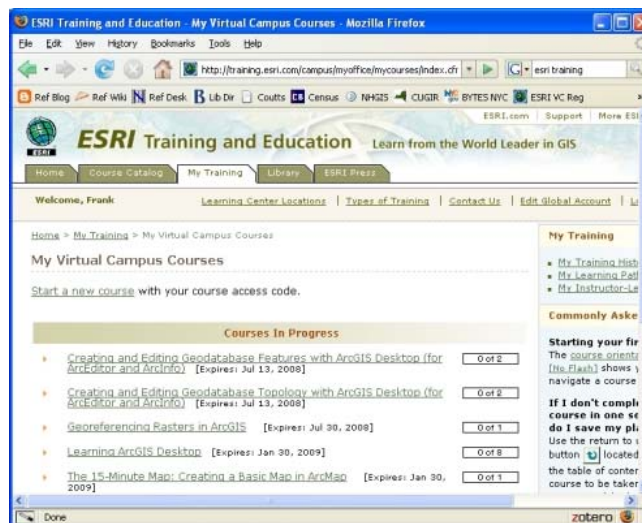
ESRI Training and Education - My Virtual Campus Courses - Mozilla Firefox

File Edit View History Bookmarks Tools Help

http://training.esri.com/campus/myoffice/mycourses/index.cfm

esri training

Ref Blog Ref Wiki Ref Desk Lib Dir Coutts Census NHGIS CUGIR BYTES NYC ESRI VC Reg

ESRI.com | Support | More ESI

ESRI Training and Education Learn from the World Leader in GIS

Home Course Catalog My Training Library ESRI Press

Welcome, Frank

Learning Center Locations | Types of Training | Contact Us | Edit Global Account | L

Home > My Training > My Virtual Campus Courses

My Virtual Campus Courses

Start a new course with your course access code.

Courses In Progress

Creating and Editing Geodatabase Features with ArcGIS Desktop (for ArcEditor and ArcInfo) [Expires: Jul 13, 2008] 0 of 2

Creating and Editing Geodatabase Topology with ArcGIS Desktop (for ArcEditor and ArcInfo) [Expires: Jul 13, 2008] 0 of 2

Georeferencing Rasters in ArcGIS [Expires: Jul 30, 2008] 0 of 1

Learning ArcGIS Desktop [Expires: Jan 30, 2009] 0 of 8

The 15-Minute Map: Creating a Basic Map in ArcMap [Expires: Jan 30, 2009] 0 of 1

My Training

My Training Hist
My Learning Pat
My Instructor-Le

Commonly Aske

Starting your fir
The course orient
[No Flash] shows
navigate a course

If I don't compl
course in one se
do I save my pl
Use the return to
button located
the table of conter
course to be taker

Done

zotero